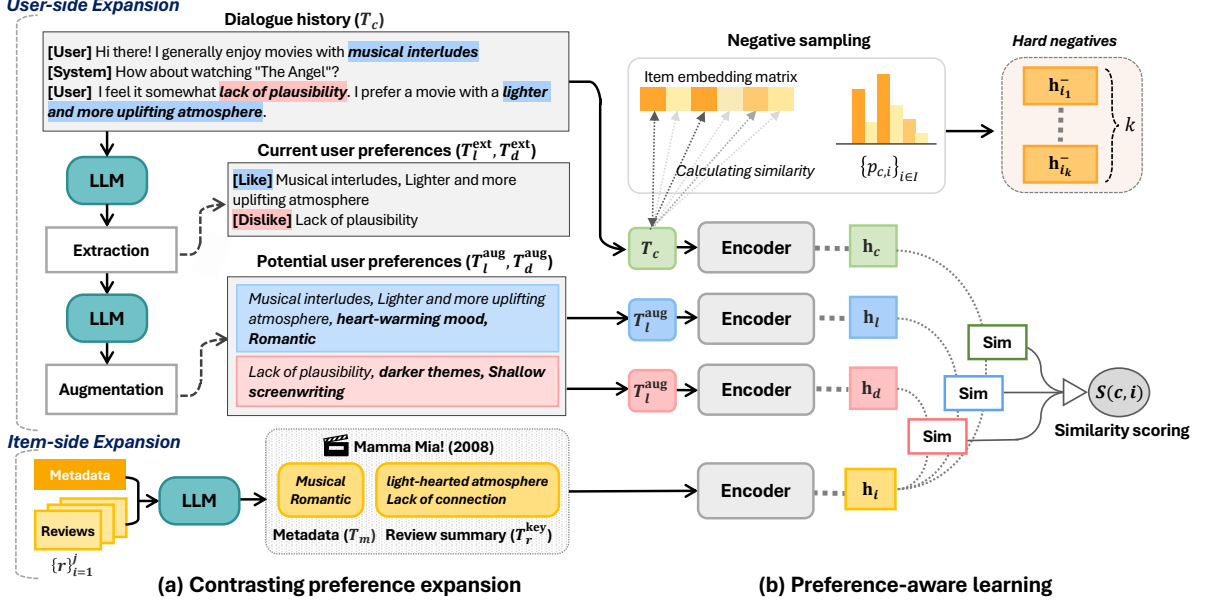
User-side Expansion

Dialogue history ($T_c$)

[User] Hi there! I generally enjoy movies with musical interludes
[System] How about watching "The Angel"?
[User] I feel it somewhat lack of plausibility. I prefer a movie with a lighter and more uplifting atmosphere.

LLM

Extraction

Current user preferences ($T_l^{ext}, T_d^{ext}$)

[Like] Musical interludes, Lighter and more uplifting atmosphere
[Dislike] Lack of plausibility

LLM

Augmentation

Potential user preferences ($T_l^{aug}, T_d^{aug}$)

Musical interludes, Lighter and more uplifting atmosphere, heart-warming mood, Romantic

Lack of plausibility, darker themes, Shallow screenwriting

Item-side Expansion

Metadata

Reviews

$\{r\}_{i=1}^{j}$

LLM

Mamma Mia! (2008)

Musical Romantic

light-hearted atmosphere Lack of connection

Metadata ($T_m$) Review summary ($T_r^{key}$)

Negative sampling

Item embedding matrix

Calculating similarity

$\{p_{c,i}\}_{i \in I}$

Hard negatives

$h_{i_1}^-$

$h_{i_k}^-$

$k$

$T_c$

Encoder

$h_c$

$T_l^{aug}$

Encoder

$h_l$

$T_l^{aug}$

Encoder

$h_d$

Sim

Sim

Sim

$S(c, i)$

Similarity scoring

Encoder

$h_i$

(a) Contrasting preference expansion

(b) Preference-aware learning